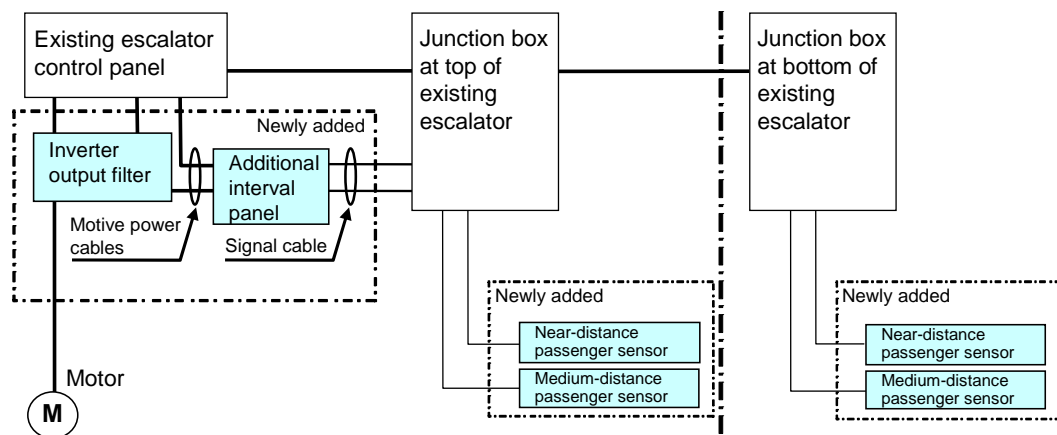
Existing escalator control panel

Junction box at top of existing escalator

Junction box at bottom of existing escalator

Newly added

Inverter output filter

Additional interval panel

Motive power cables

Signal cable

Newly added

Near-distance passenger sensor

Medium-distance passenger sensor

Newly added

Near-distance passenger sensor

Medium-distance passenger sensor

Motor

M